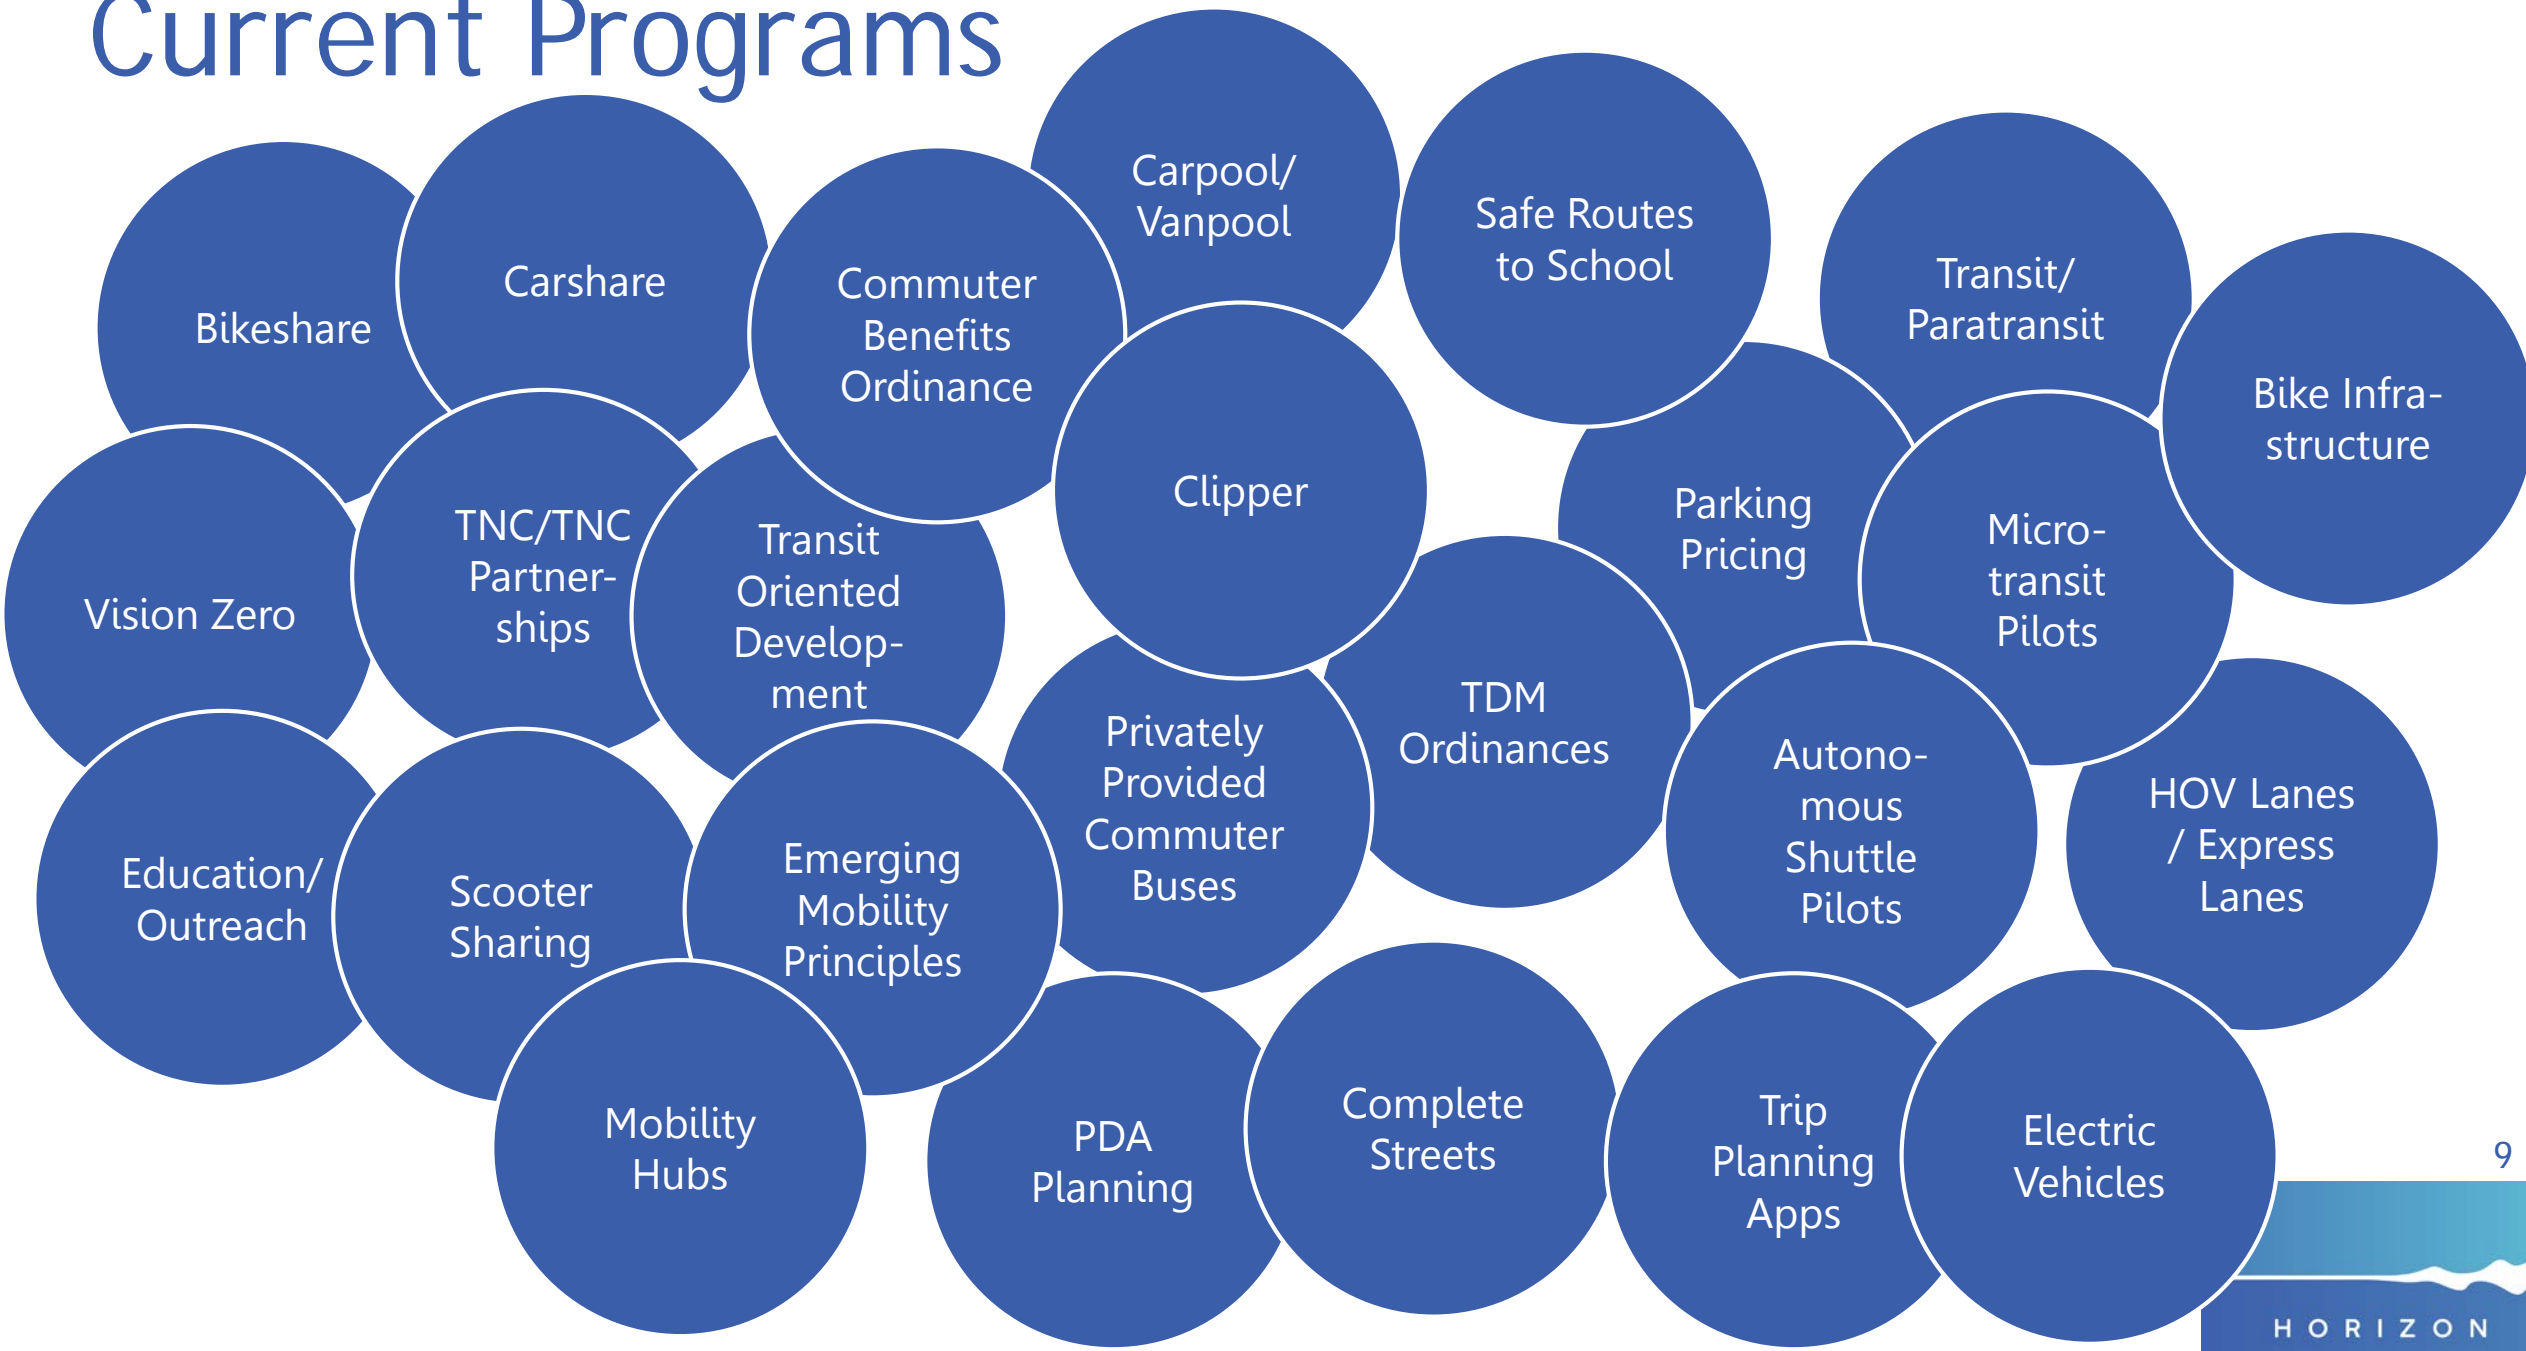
Current Programs

Bikeshare

Carshare

Commuter Benefits Ordinance

Carpool/ Vanpool

Safe Routes to School

Transit/ Paratransit

Bike Infrastructure

Vision Zero

TNC/TNC Partnerships

Transit Oriented Development

Clipper

Parking Pricing

Microtransit Pilots

Privately Provided Commuter Buses

TDM Ordinances

Autonomous Shuttle Pilots

HOV Lanes / Express Lanes

Education/ Outreach

Scooter Sharing

Emerging Mobility Principles

Mobility Hubs

PDA Planning

Complete Streets

Trip Planning Apps

Electric Vehicles

9

HORIZON